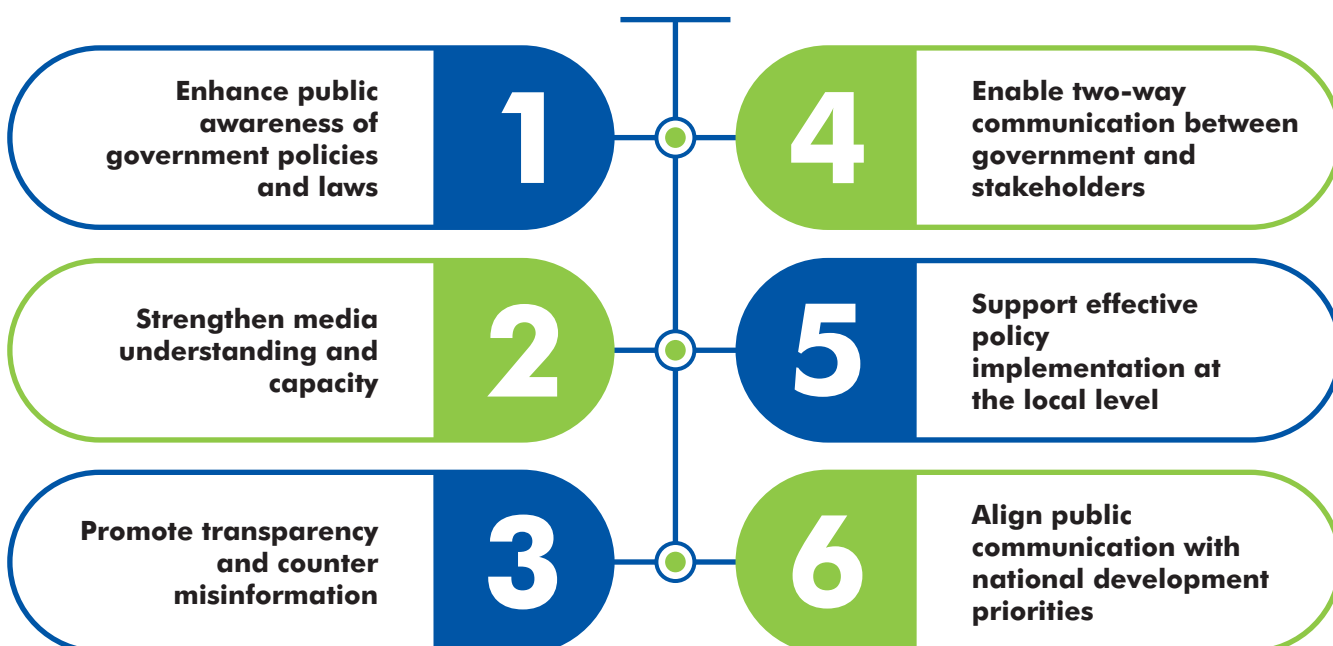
Enhance public awareness of government policies and laws

1

Strengthen media understanding and capacity

2

Promote transparency and counter misinformation

3

4

Enable two-way communication between government and stakeholders

5

Support effective policy implementation at the local level

6

Align public communication with national development priorities